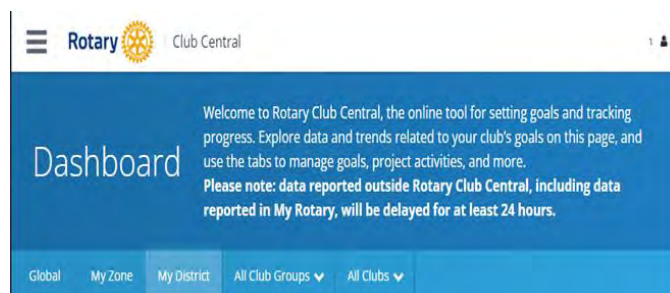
Rotary | Club Central

Dashboard

Welcome to Rotary Club Central, the online tool for setting goals and tracking progress. Explore data and trends related to your club's goals on this page, and use the tabs to manage goals, project activities, and more.
Please note: data reported outside Rotary Club Central, including data reported in My Rotary, will be delayed for at least 24 hours.

Global My Zone My District All Club Groups All Clubs